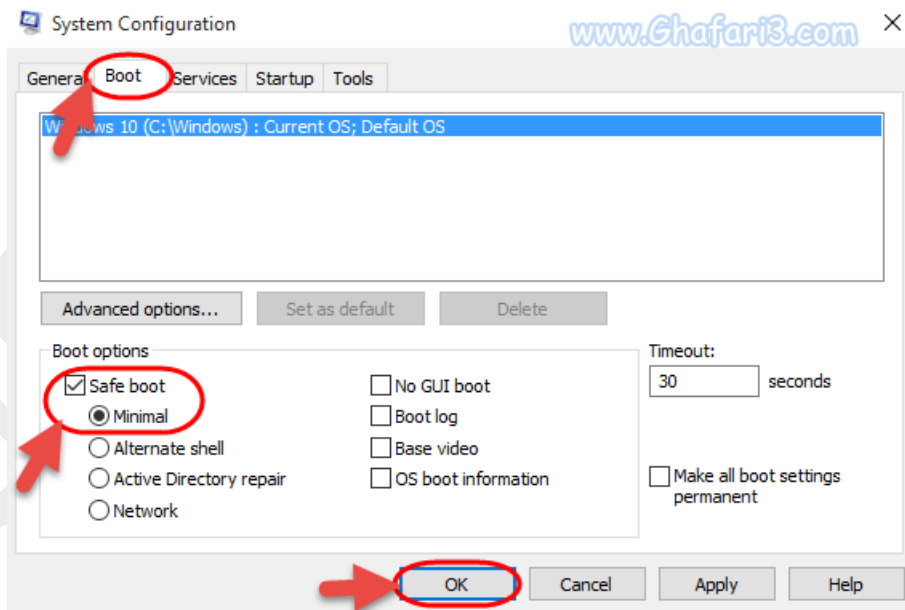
System Configuration

www.Ghafari3.com

General Boot Services Startup Tools

Windows 10 (C:\Windows) : Current OS; Default OS

Advanced options... Set as default Delete

Boot options

Safe boot

Minimal

Alternate shell

Active Directory repair

Network

No GUI boot

Boot log

Base video

OS boot information

Timeout:

30 seconds

Make all boot settings permanent

OK Cancel Apply Help